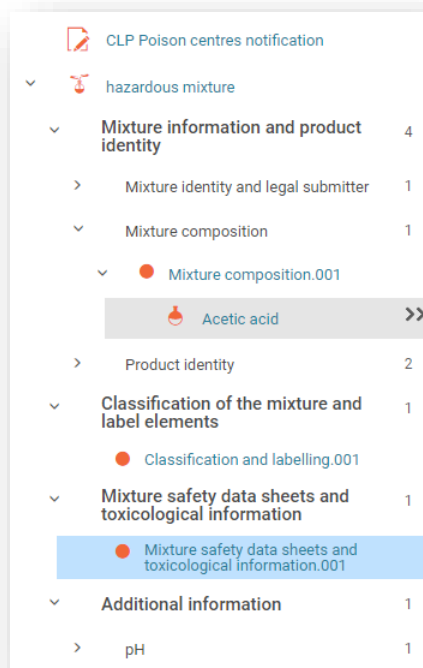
CLP Poison centres notification

hazardous mixture

Mixture information and product identity 4

Mixture identity and legal submitter 1

Mixture composition 1

Mixture composition.001

Acetic acid >>

Product identity 2

Classification of the mixture and label elements 1

Classification and labelling.001

Mixture safety data sheets and toxicological information 1

Mixture safety data sheets and toxicological information.001

Additional information 1

pH 1